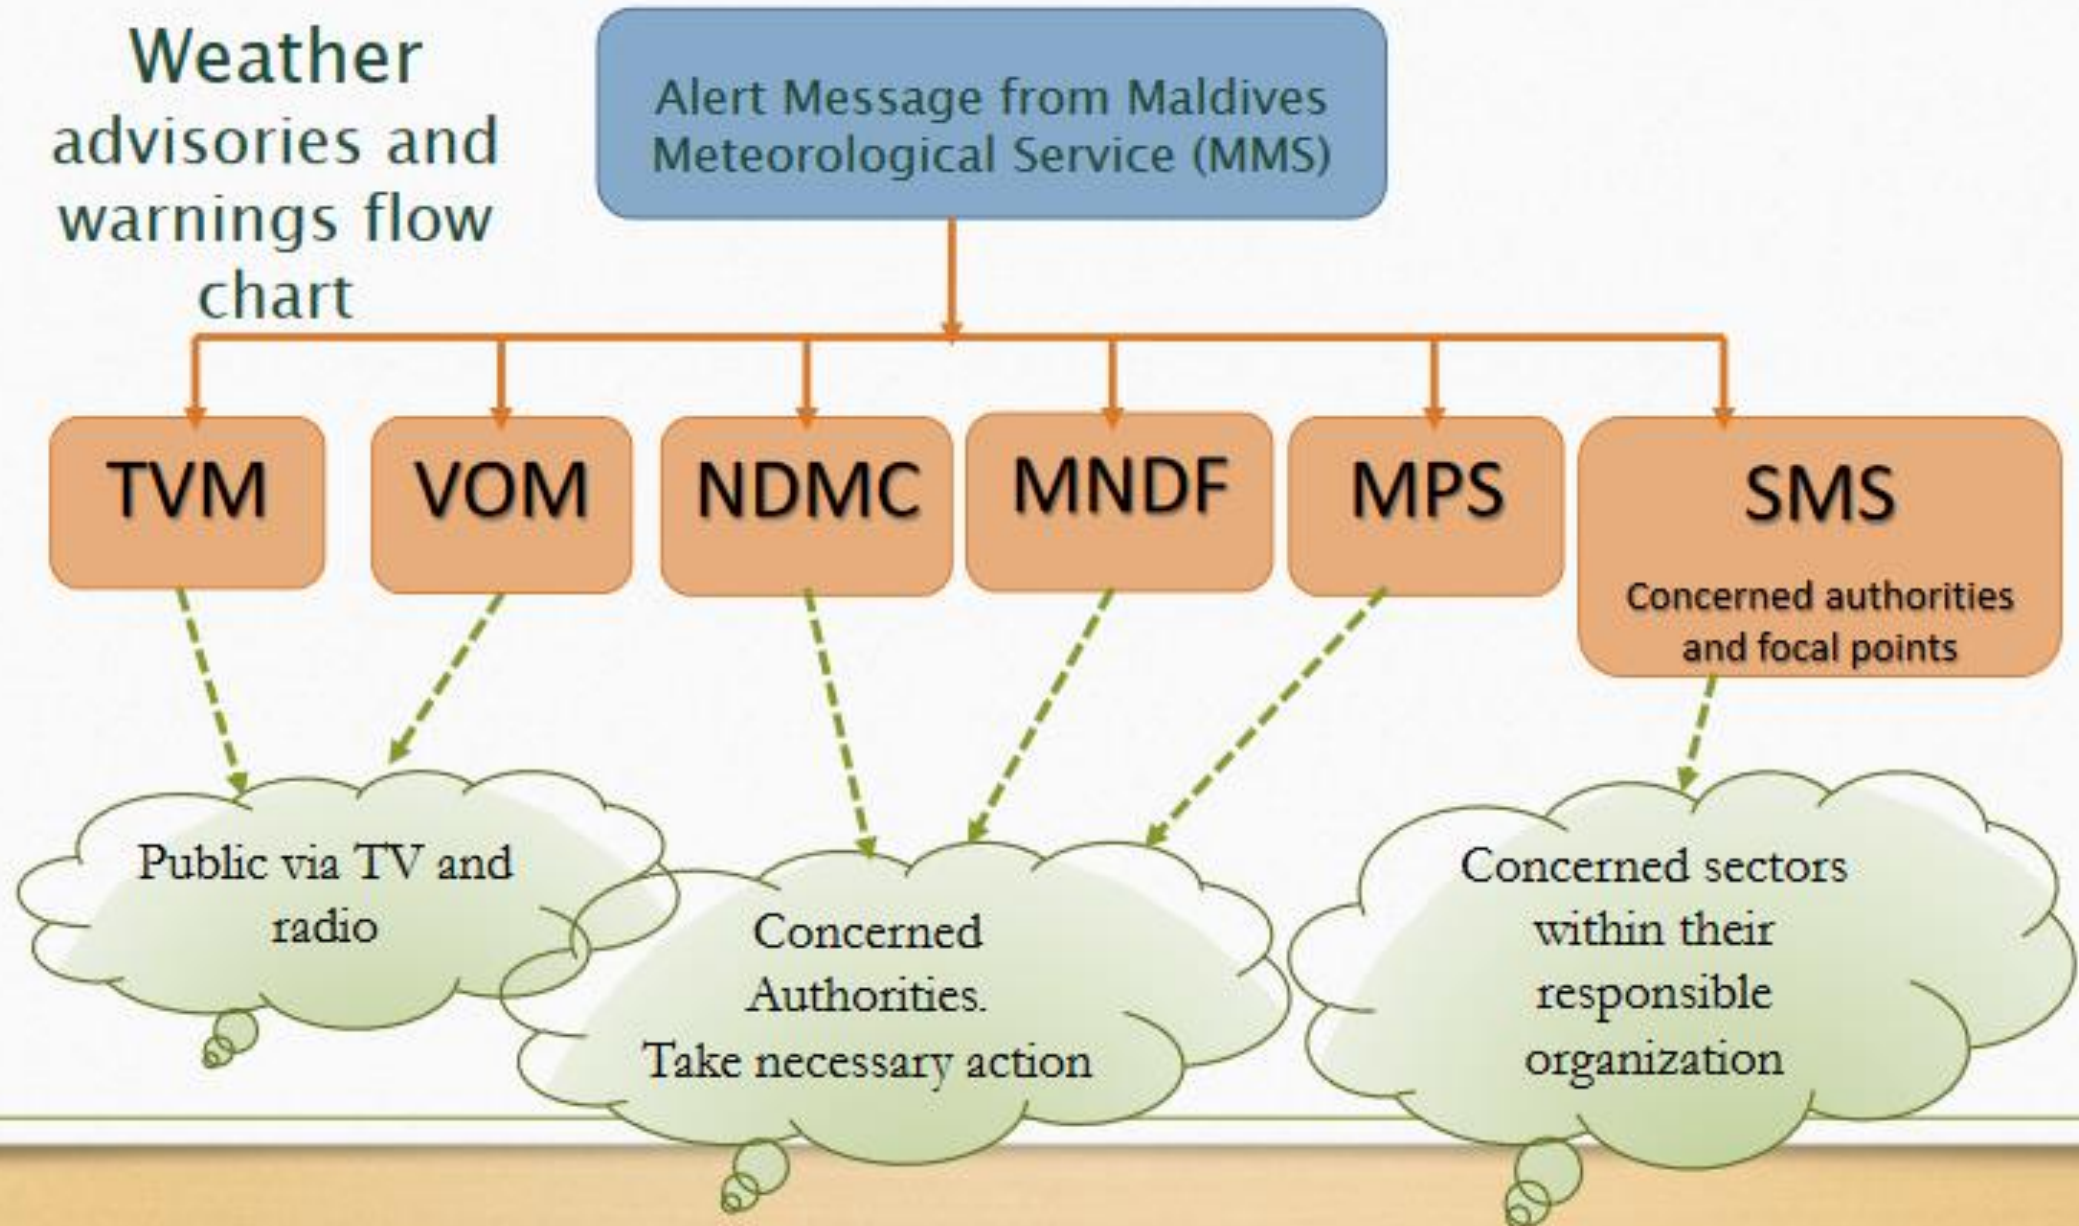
Weather advisories and warnings flow chart

Alert Message from Maldives Meteorological Service (MMS)

TVM

VOM

NDMC

MNDF

MPS

SMS

Concerned authorities and focal points

Public via TV and radio

Concerned Authorities. Take necessary action

Concerned sectors within their responsible organization